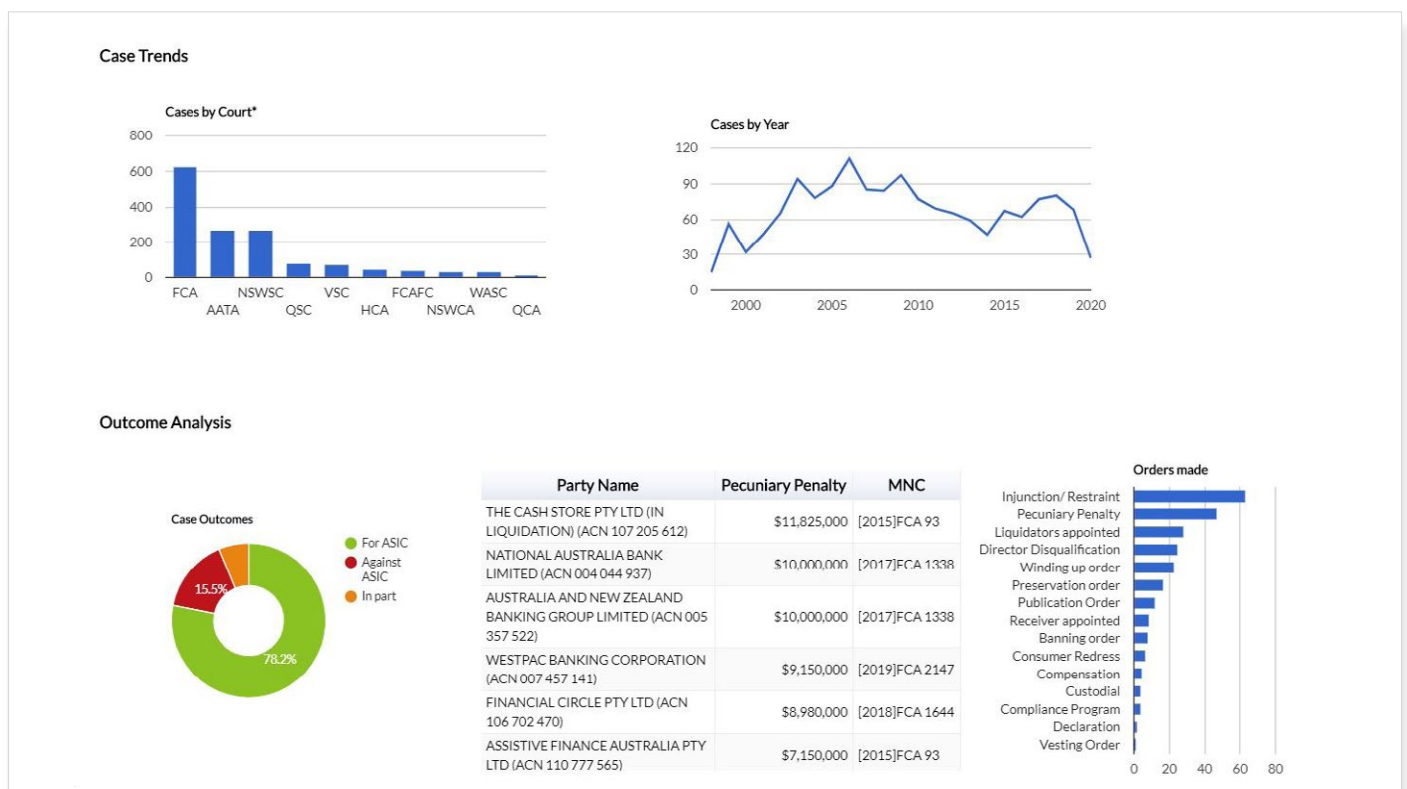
Case Trends

Cases by Court*

800
600
400
200
0

FCA AATA NSWSC QSC VSC HCA FCAFC NSWCA WASC QCA

Cases by Year

120
90
60
30
0

2000 2005 2010 2015 2020

Outcome Analysis

Case Outcomes

15.5%
78.2%

For ASIC
Against ASIC
In part

| Party Name | Pecuniary Penalty | MNC |
|---|---|---|
| THE CASH STORE PTY LTD (IN LIQUIDATION) (ACN 107 205 612) | $11,825,000 | [2015]FCA 93 |
| NATIONAL AUSTRALIA BANK LIMITED (ACN 004 044 937) | $10,000,000 | [2017]FCA 1338 |
| AUSTRALIA AND NEW ZEALAND BANKING GROUP LIMITED (ACN 005 357 522) | $10,000,000 | [2017]FCA 1338 |
| WESTPAC BANKING CORPORATION (ACN 007 457 141) | $9,150,000 | [2019]FCA 2147 |
| FINANCIAL CIRCLE PTY LTD (ACN 106 702 470) | $8,980,000 | [2018]FCA 1644 |
| ASSISTIVE FINANCE AUSTRALIA PTY LTD (ACN 110 777 565) | $7,150,000 | [2015]FCA 93 |

Orders made

Injunction/ Restraint
Pecuniary Penalty
Liquidators appointed
Director Disqualification
Winding up order
Preservation order
Publication Order
Receiver appointed
Banning order
Consumer Redress
Compensation
Custodial
Compliance Program
Declaration
Vesting Order

0 20 40 60 80